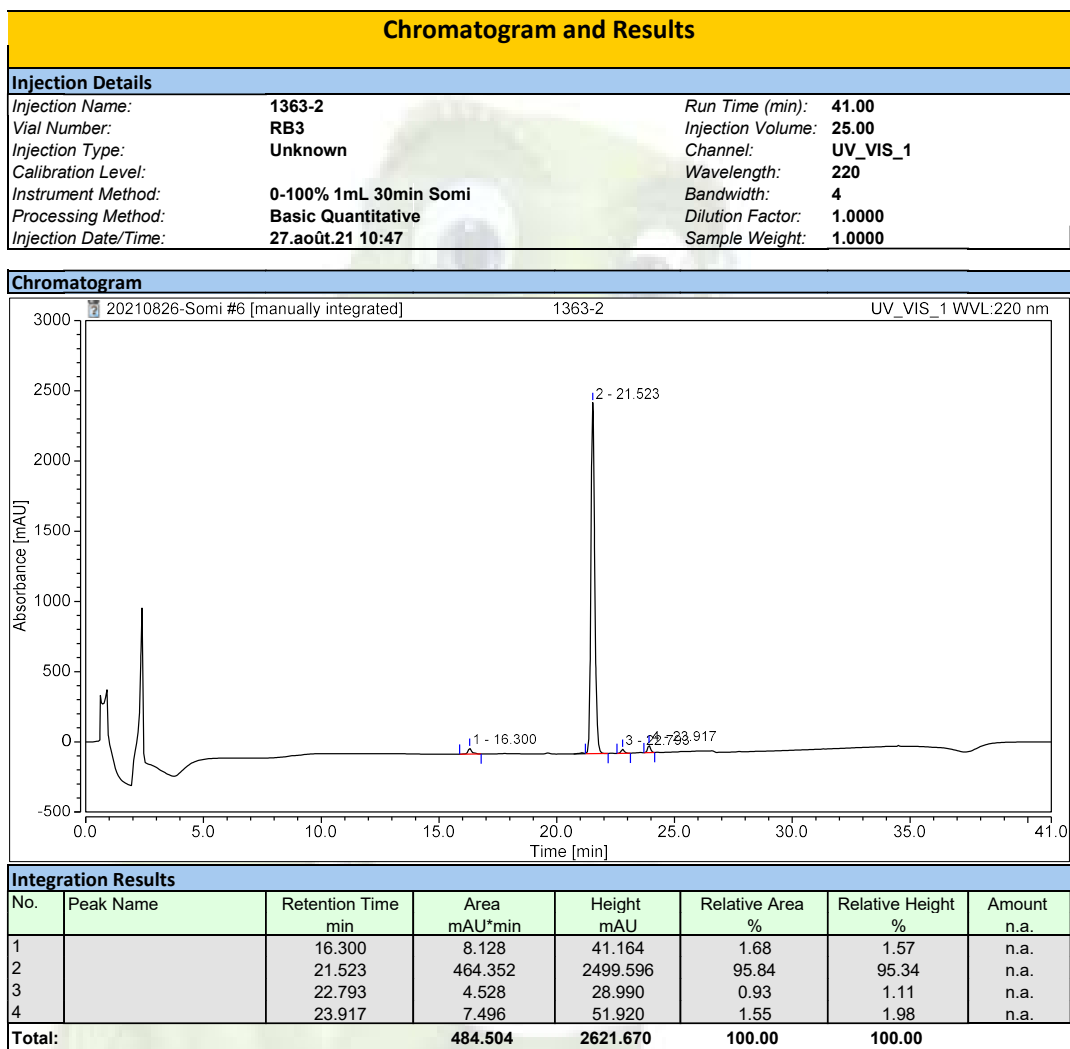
Chromatogram and Results

Injection Details

| | | | |
|---|---|---|---|
| Injection Name: | 1363-2 | Run Time (min): | 41.00 |
| Vial Number: | RB3 | Injection Volume: | 25.00 |
| Injection Type: | Unknown | Channel: | UV_VIS_1 |
| Calibration Level: | | Wavelength: | 220 |
| Instrument Method: | 0-100% 1mL 30min Somi | Bandwidth: | 4 |
| Processing Method: | Basic Quantitative | Dilution Factor: | 1.0000 |
| Injection Date/Time: | 27.août.21 10:47 | Sample Weight: | 1.0000 |

Chromatogram

20210826-Somi #6 [manually integrated] 1363-2 UV_VIS_1 WVL:220 nm

3000
2500
2000
1500
1000
500
0
-500
Absorbance [mAU]

2 - 21.523
1 - 16.300
3 - 22.793
4 - 23.917

0.0 5.0 10.0 15.0 20.0 25.0 30.0 35.0 41.0
Time [min]

Integration Results

| No. | Peak Name | Retention Time min | Area mAU*min | Height mAU | Relative Area % | Relative Height % | Amount n.a. |
|---|---|---|---|---|---|---|---|
| 1 | | 16.300 | 8.128 | 41.164 | 1.68 | 1.57 | n.a. |
| 2 | | 21.523 | 464.352 | 2499.596 | 95.84 | 95.34 | n.a. |
| 3 | | 22.793 | 4.528 | 28.990 | 0.93 | 1.11 | n.a. |
| 4 | | 23.917 | 7.496 | 51.920 | 1.55 | 1.98 | n.a. |
| Total: | | | 484.504 | 2621.670 | 100.00 | 100.00 | |